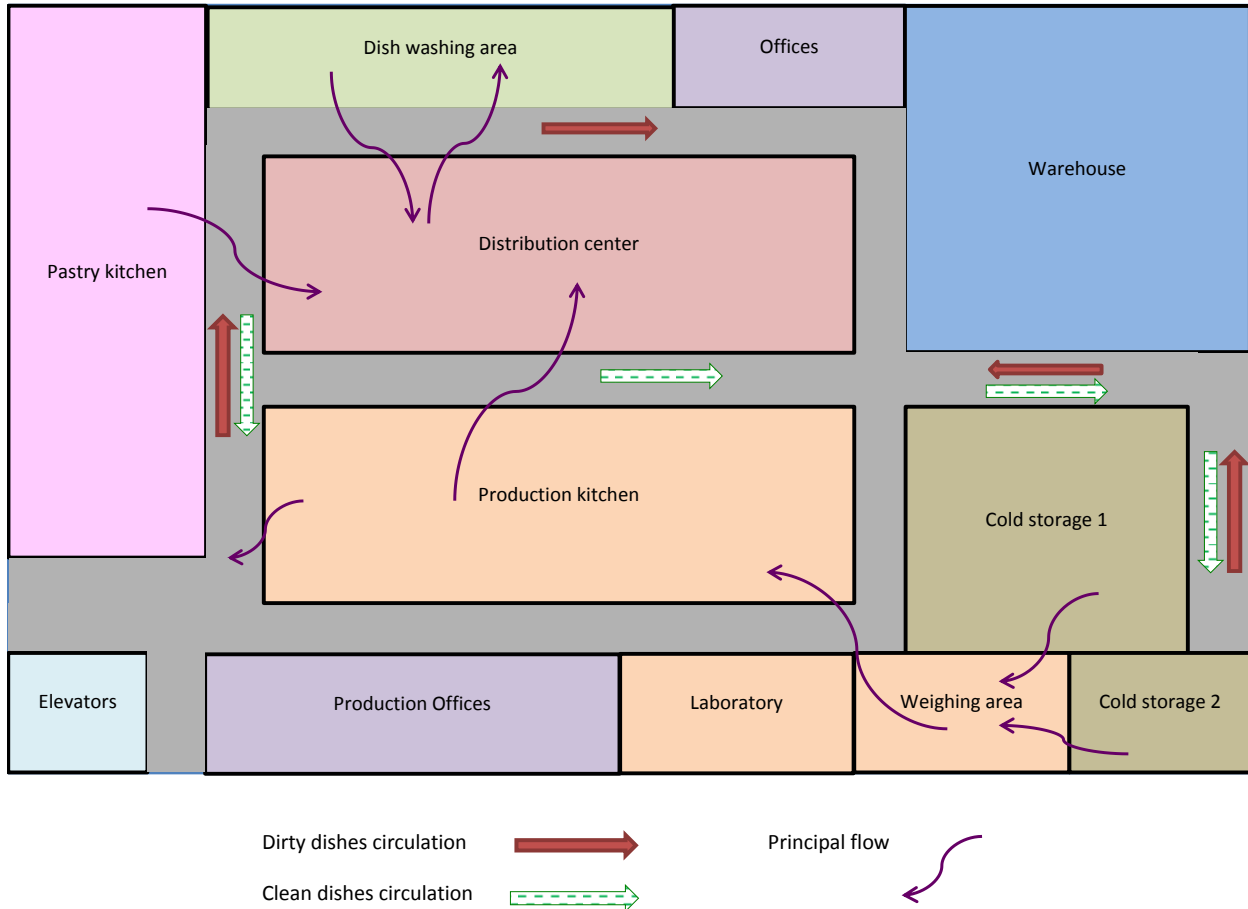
Dish washing area

Offices

Warehouse

Pastry kitchen

Distribution center

Production kitchen

Cold storage 1

Elevators

Production Offices

Laboratory

Weighing area

Cold storage 2

Dirty dishes circulation

Principal flow

Clean dishes circulation